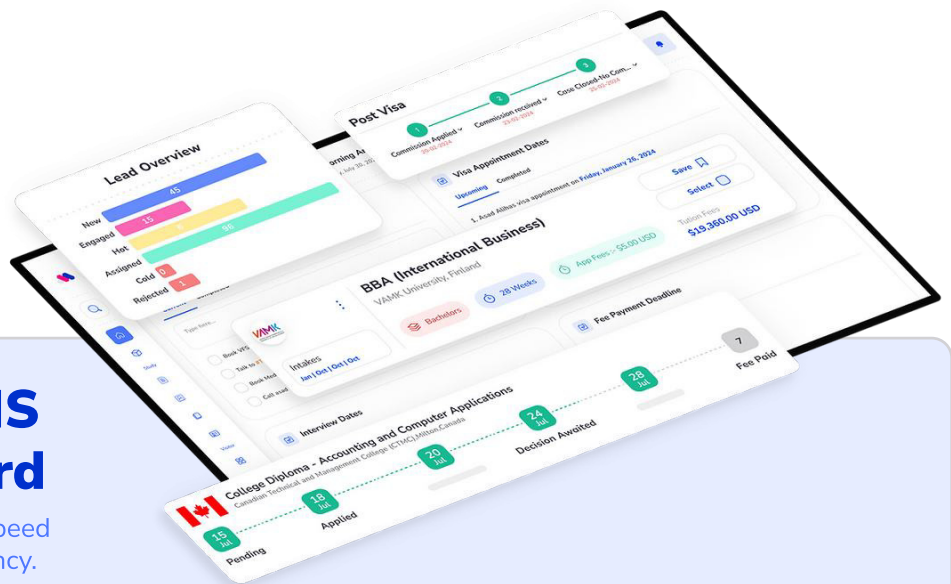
Post Visa

Commission Applied 20-05-2024

Commission received 23-05-2024

Case Closed-No Com... 25-05-2024

Lead Overview

New 45

Engaged 15

Hot 8

Assigned 16

Cold 0

Rejected 1

Visa Appointment Dates

Upcoming Completed

1. Asad Atlhas visa appointment on Friday, January 26, 2024

Save

Select

Tution Fees $19,360.00 USD

BBA (International Business)

VAMK University, Finland

Bachelors

28 Weeks

App Fees - $5.00 USD

Fee Payment Deadline

Intakes

Jan | Oct | Oct | Oct

Interview Dates

College Diploma - Accounting and Computer Applications

Canadian Technical and Management College (CTMC),Milton,Canada

15 Jul Pending

18 Jul Applied

20 Jul

24 Jul Decision Awaited

28 Jul

7 Fee Paid

Study

Visa

Book VFS

Talk to

Book Med

Get ass

Type here...

IS

rd

peed

ncy.